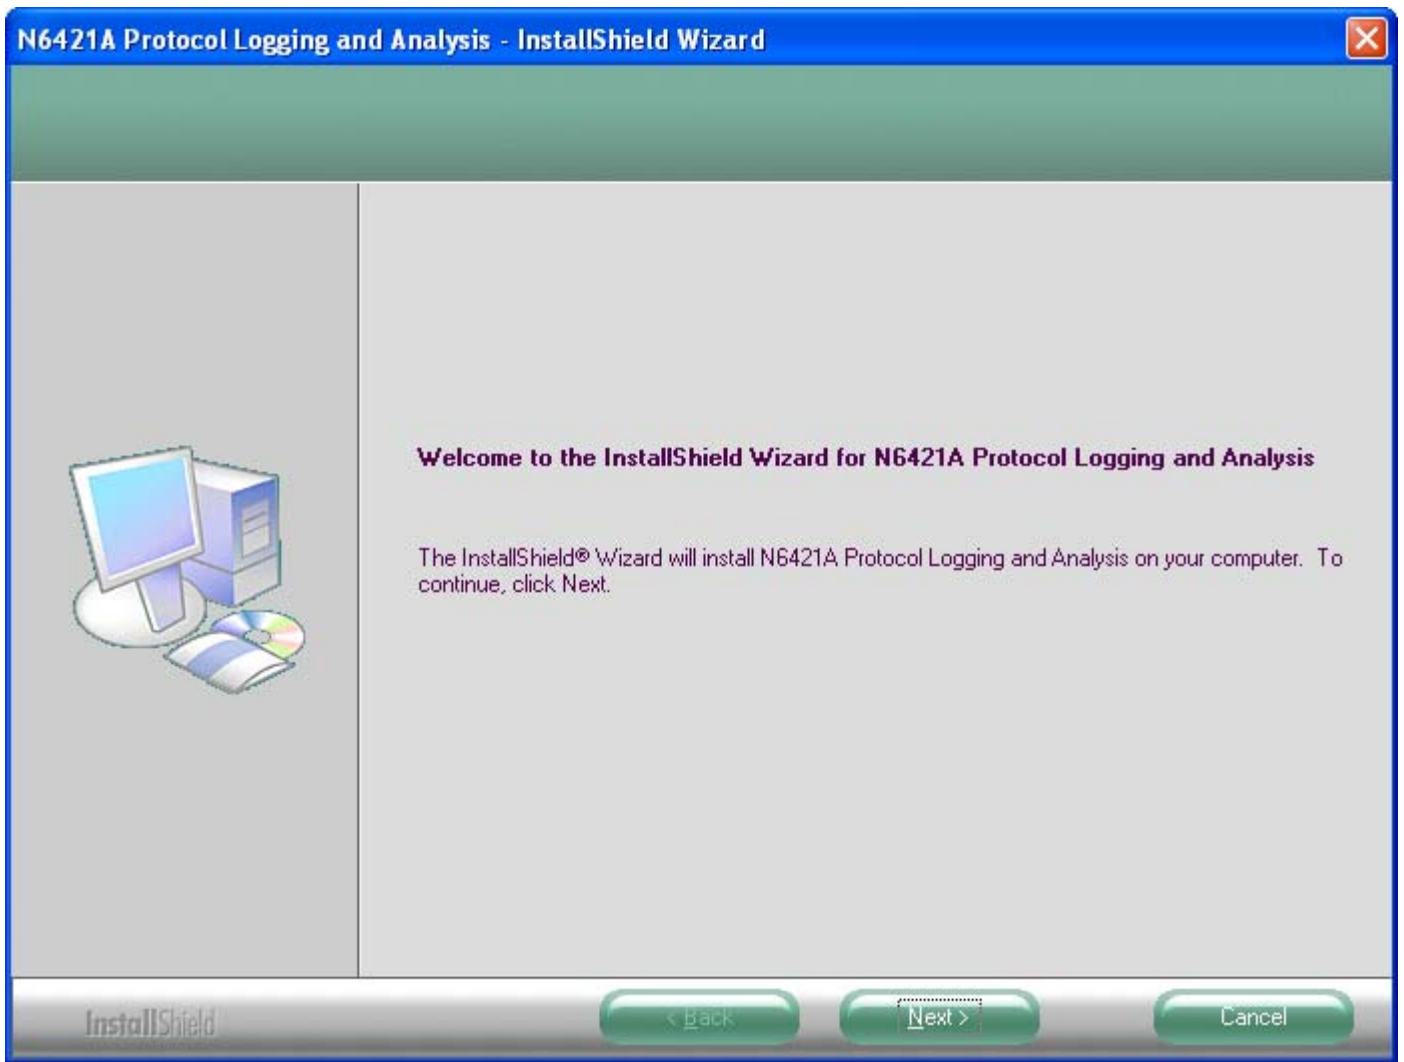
N6421A Protocol Logging and Analysis - InstallShield Wizard

Welcome to the InstallShield Wizard for N6421A Protocol Logging and Analysis

The InstallShield® Wizard will install N6421A Protocol Logging and Analysis on your computer. To continue, click Next.

InstallShield

< Back

Next >

Cancel